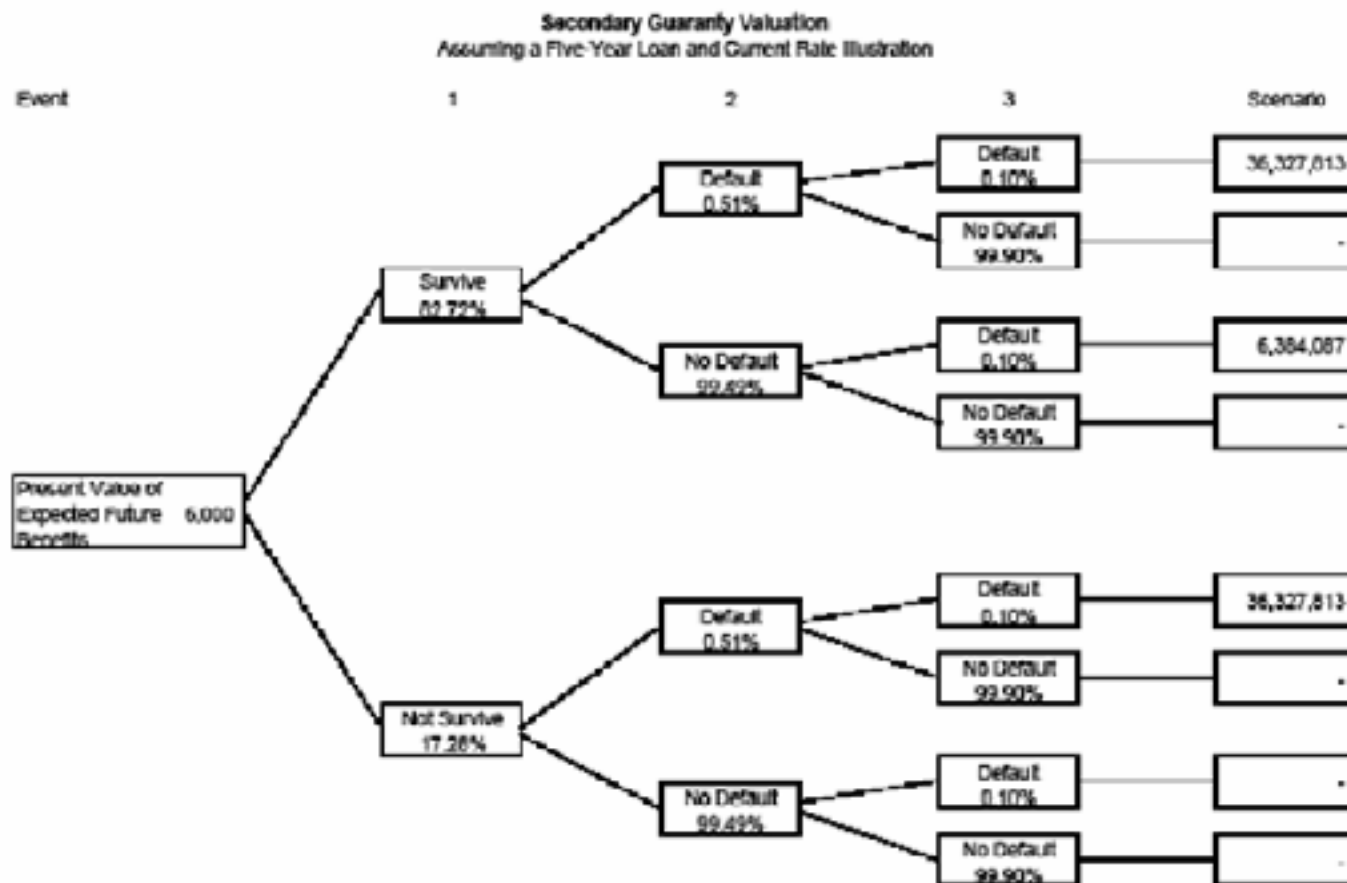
Secondary Guaranty Valuation
Assuming a Five-Year Loan and Current Rate Illustration

Event

1

2

3

Scenario

Present Value of Expected Future Benefits 6,000

Survive 82.72%

Default 0.51%

Default 0.10%

36,327,813

No Default 99.90%

-

No Default 99.49%

Default 0.10%

6,384,087

No Default 99.90%

-

Not Survive 17.28%

Default 0.51%

Default 0.10%

36,327,813

No Default 99.90%

-

No Default 99.49%

Default 0.10%

-

No Default 99.90%

-